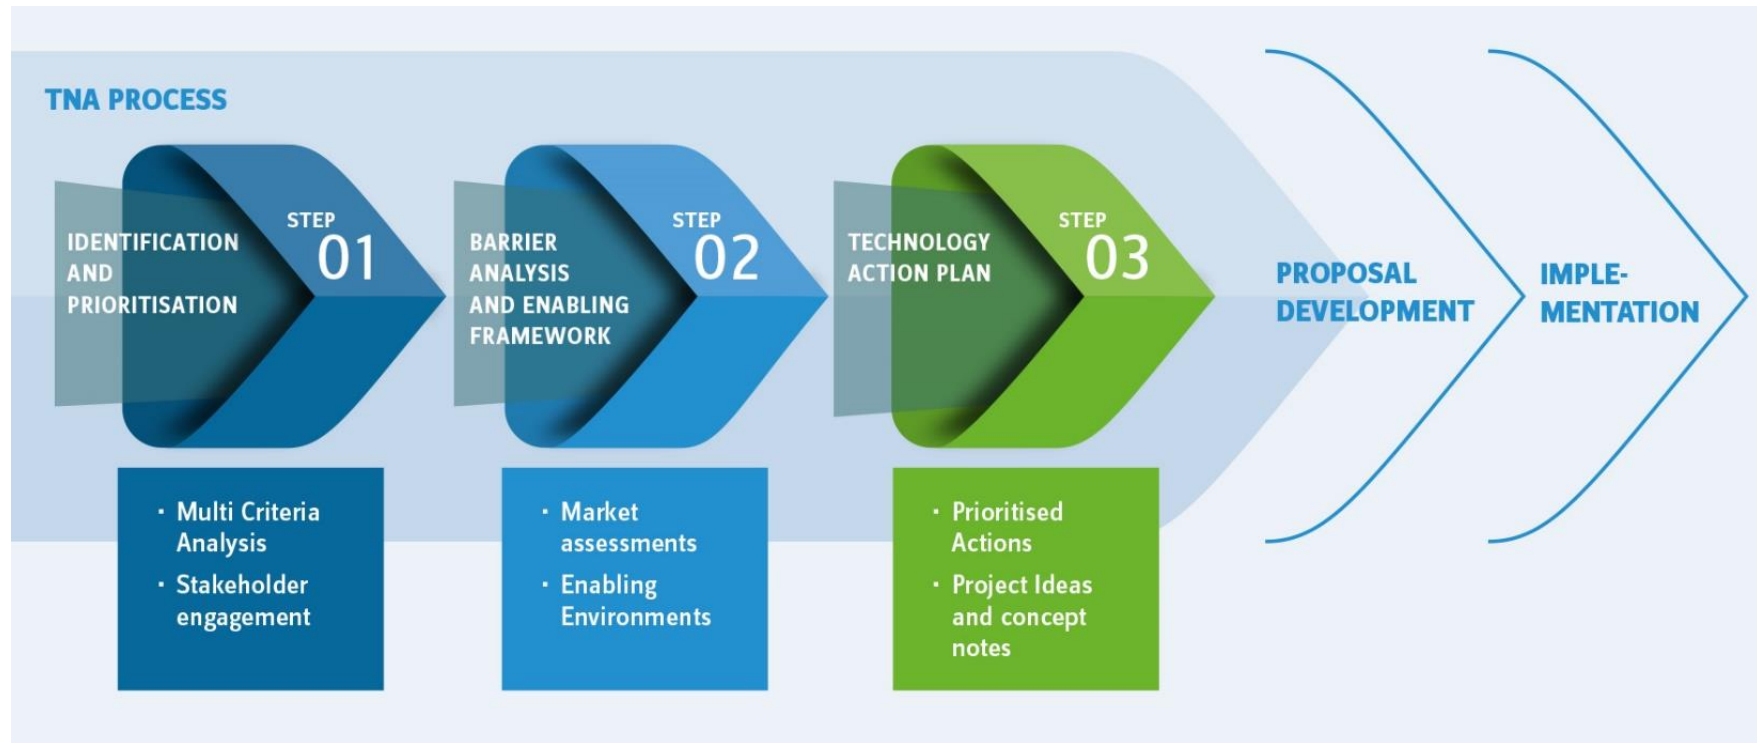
TNA PROCESS

IDENTIFICATION AND PRIORITISATION

STEP 01

- Multi Criteria Analysis
- Stakeholder engagement

BARRIER ANALYSIS AND ENABLING FRAMEWORK

STEP 02

- Market assessments
- Enabling Environments

TECHNOLOGY ACTION PLAN

STEP 03

- Prioritised Actions
- Project Ideas and concept notes

PROPOSAL DEVELOPMENT

IMPLE-MENTATION